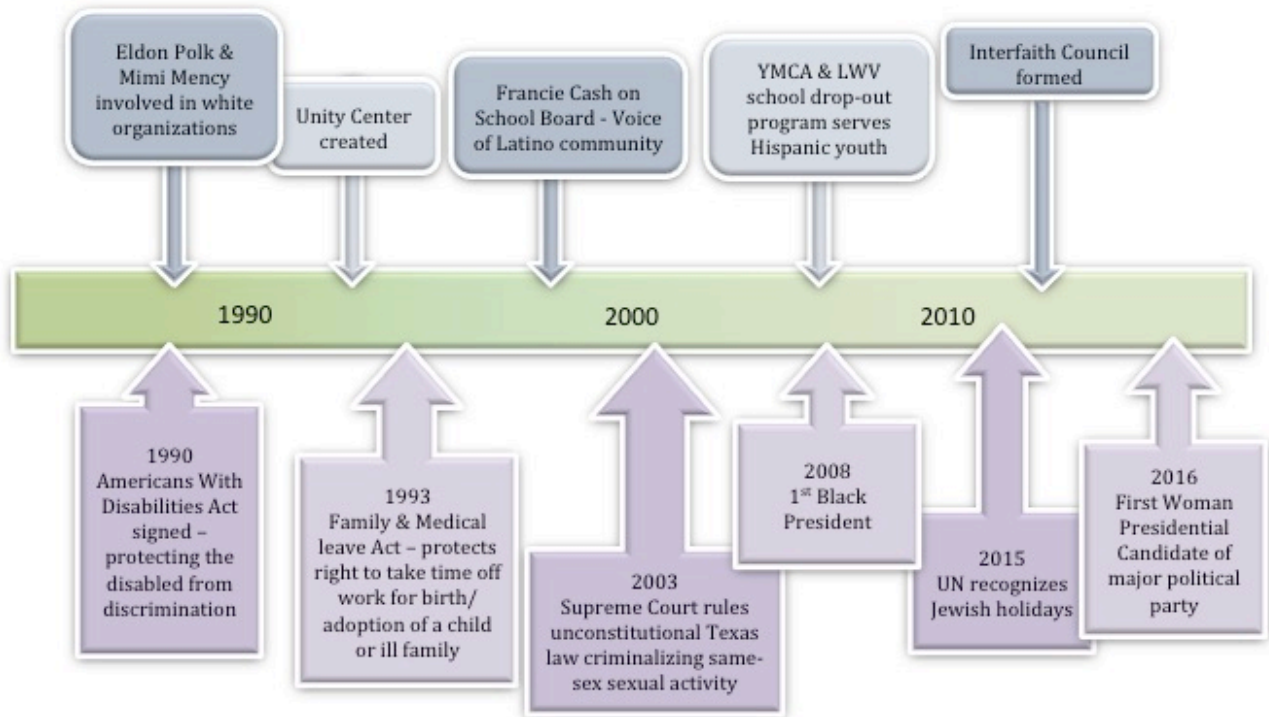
Eldon Polk & Mimi Mency involved in white organizations

Unity Center created

Francie Cash on School Board - Voice of Latino community

YMCA & LWV school drop-out program serves Hispanic youth

Interfaith Council formed

1990

2000

2010

1990 Americans With Disabilities Act signed – protecting the disabled from discrimination

1993 Family & Medical leave Act – protects right to take time off work for birth/ adoption of a child or ill family

2003 Supreme Court rules unconstitutional Texas law criminalizing same-sex sexual activity

2008 $1^{st}$ Black President

2015 UN recognizes Jewish holidays

2016 First Woman Presidential Candidate of major political party